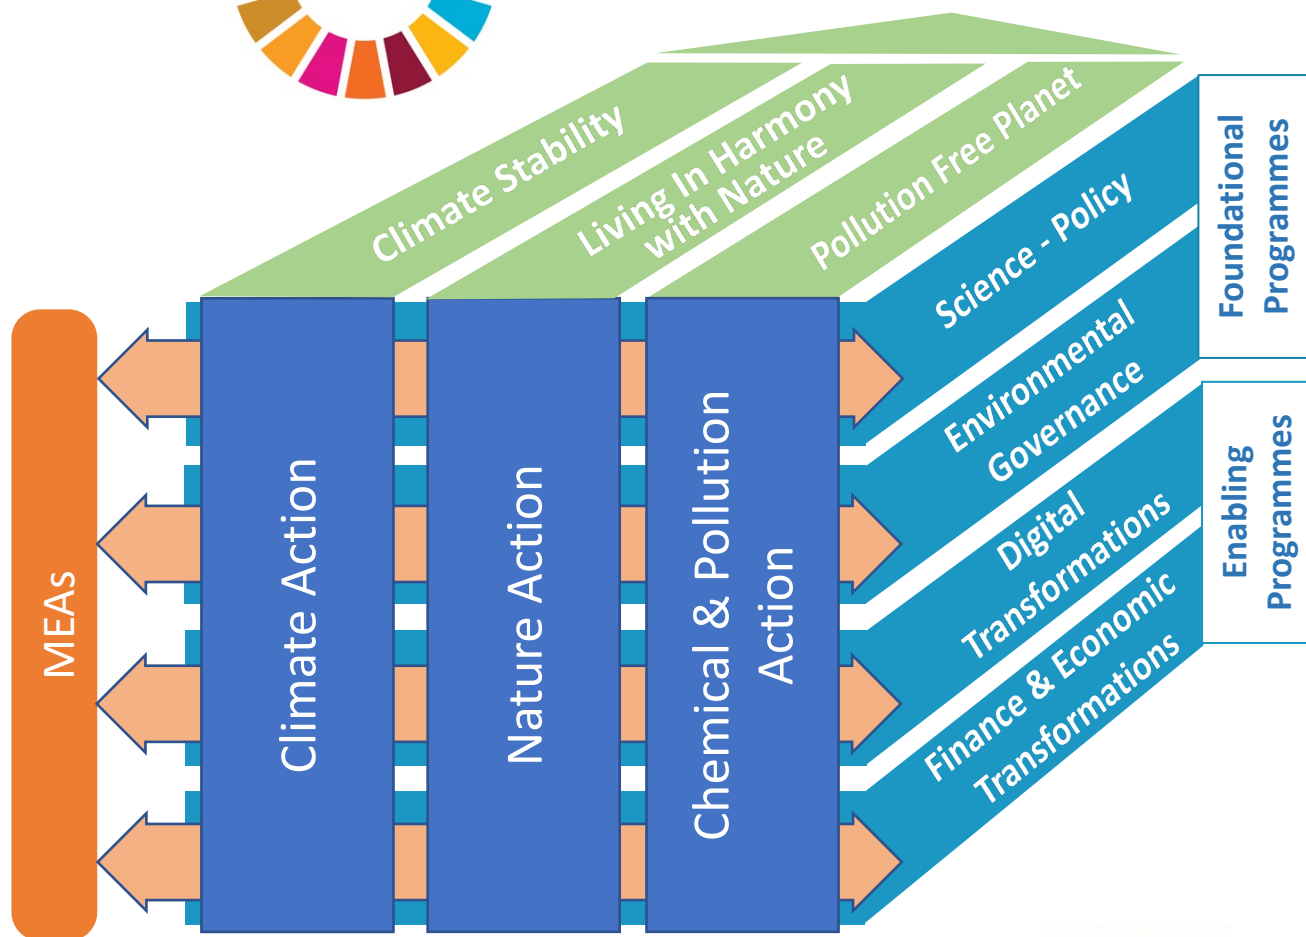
Climate Stability

Living In Harmony with Nature

Pollution Free Planet

Science - Policy

Environmental Governance

Digital Transformations

Finance & Economic Transformations

Foundational Programmes

Enabling Programmes

MEAs

Climate Action

Nature Action

Chemical & Pollution Action